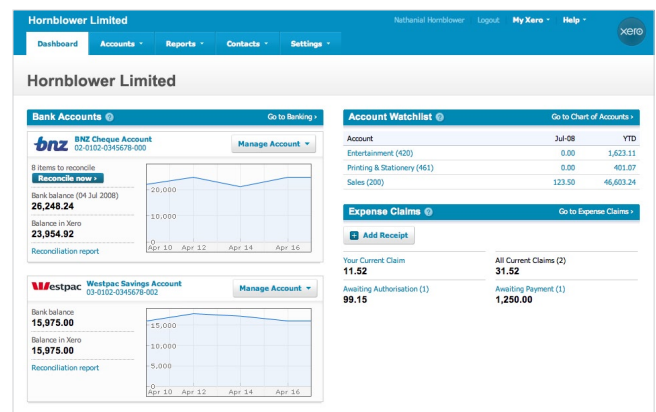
Hornblower Limited

Nathanial Hornblower Logout My Xero ▾ Help ▾

xero

Dashboard Accounts ▾ Reports ▾ Contacts ▾ Settings ▾

Hornblower Limited

Bank Accounts ?

Go to Banking ›

bnz

BNZ Cheque Account
02-0102-0345678-000

Manage Account ▾

8 items to reconcile

Reconcile now ›

Bank balance (04 Jul 2008)
26,248.24

Balance in Xero
23,954.92

Reconciliation report

20,000
10,000
0
Apr 10 Apr 12 Apr 14 Apr 16

Westpac

Westpac Savings Account
03-0102-0345678-002

Manage Account ▾

Bank balance
15,975.00

Balance in Xero
15,975.00

Reconciliation report

15,000
10,000
5,000
0
Apr 10 Apr 12 Apr 14 Apr 16

Account Watchlist ?

Go to Chart of Accounts ›

| Account | Jul-08 | YTD |
|---|---|---|
| Entertainment (420) | 0.00 | 1,623.11 |
| Printing & Stationery (461) | 0.00 | 401.07 |
| Sales (200) | 123.50 | 46,603.24 |

Expense Claims ?

Go to Expense Claims ›

+ Add Receipt

Your Current Claim
11.52

All Current Claims (2)
31.52

Awaiting Authorisation (1)
99.15

Awaiting Payment (1)
1,250.00